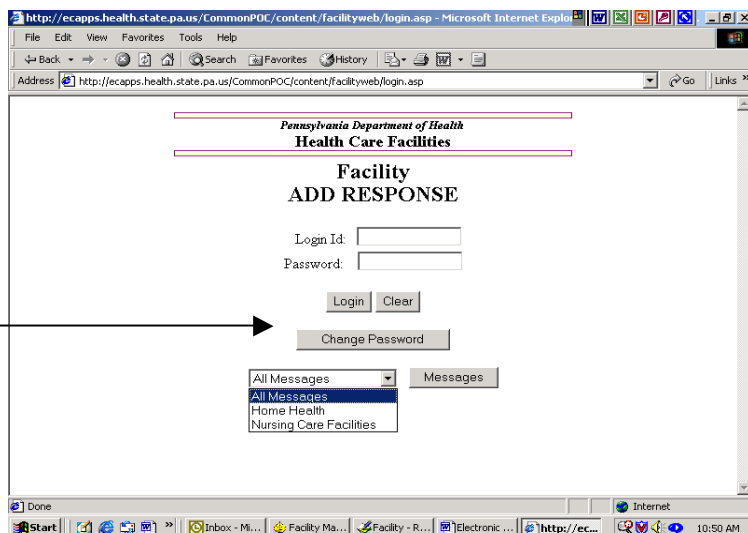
http://ecapps.health.state.pa.us/CommonPOC/content/facilityweb/login.asp - Microsoft Internet Explorer

File Edit View Favorites Tools Help

Back Search Favorites History

Address http://ecapps.health.state.pa.us/CommonPOC/content/facilityweb/login.asp Go Links

Pennsylvania Department of Health
Health Care Facilities

Facility
ADD RESPONSE

Login Id:
Password:

Login Clear

Change Password

All Messages Messages
All Messages
Home Health
Nursing Care Facilities

Done Internet

Start Inbox - Mi... Facility Ma... Facility - R... Electronic ... http://ec... 10:50 AM